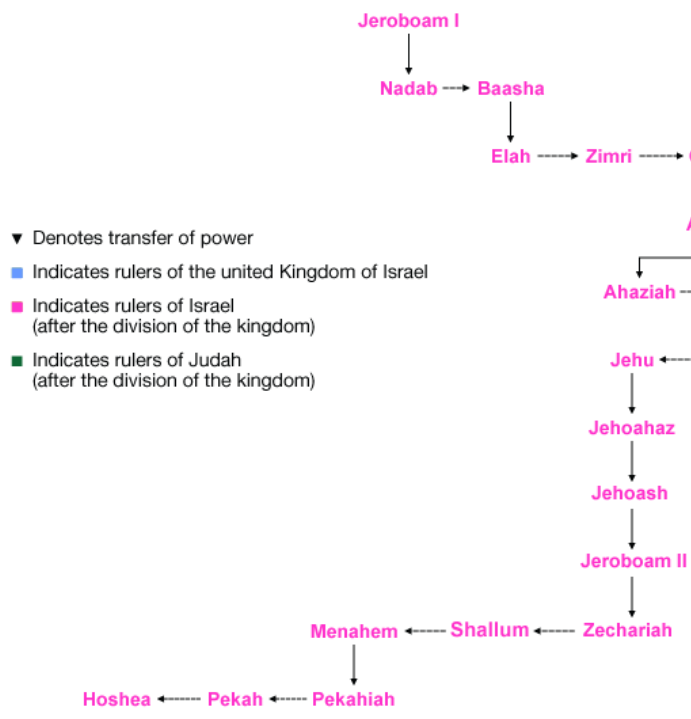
Jeroboam I

Nadab Baasha

Elah Zimri

▼ Denotes transfer of power

Indicates rulers of the united Kingdom of Israel

Indicates rulers of Israel (after the division of the kingdom)

Indicates rulers of Judah (after the division of the kingdom)

Ahaziah

Jehu

Jehoahaz

Jehoash

Jeroboam II

Menahem Shallum Zechariah

Hoshea Pekah Pekahiah